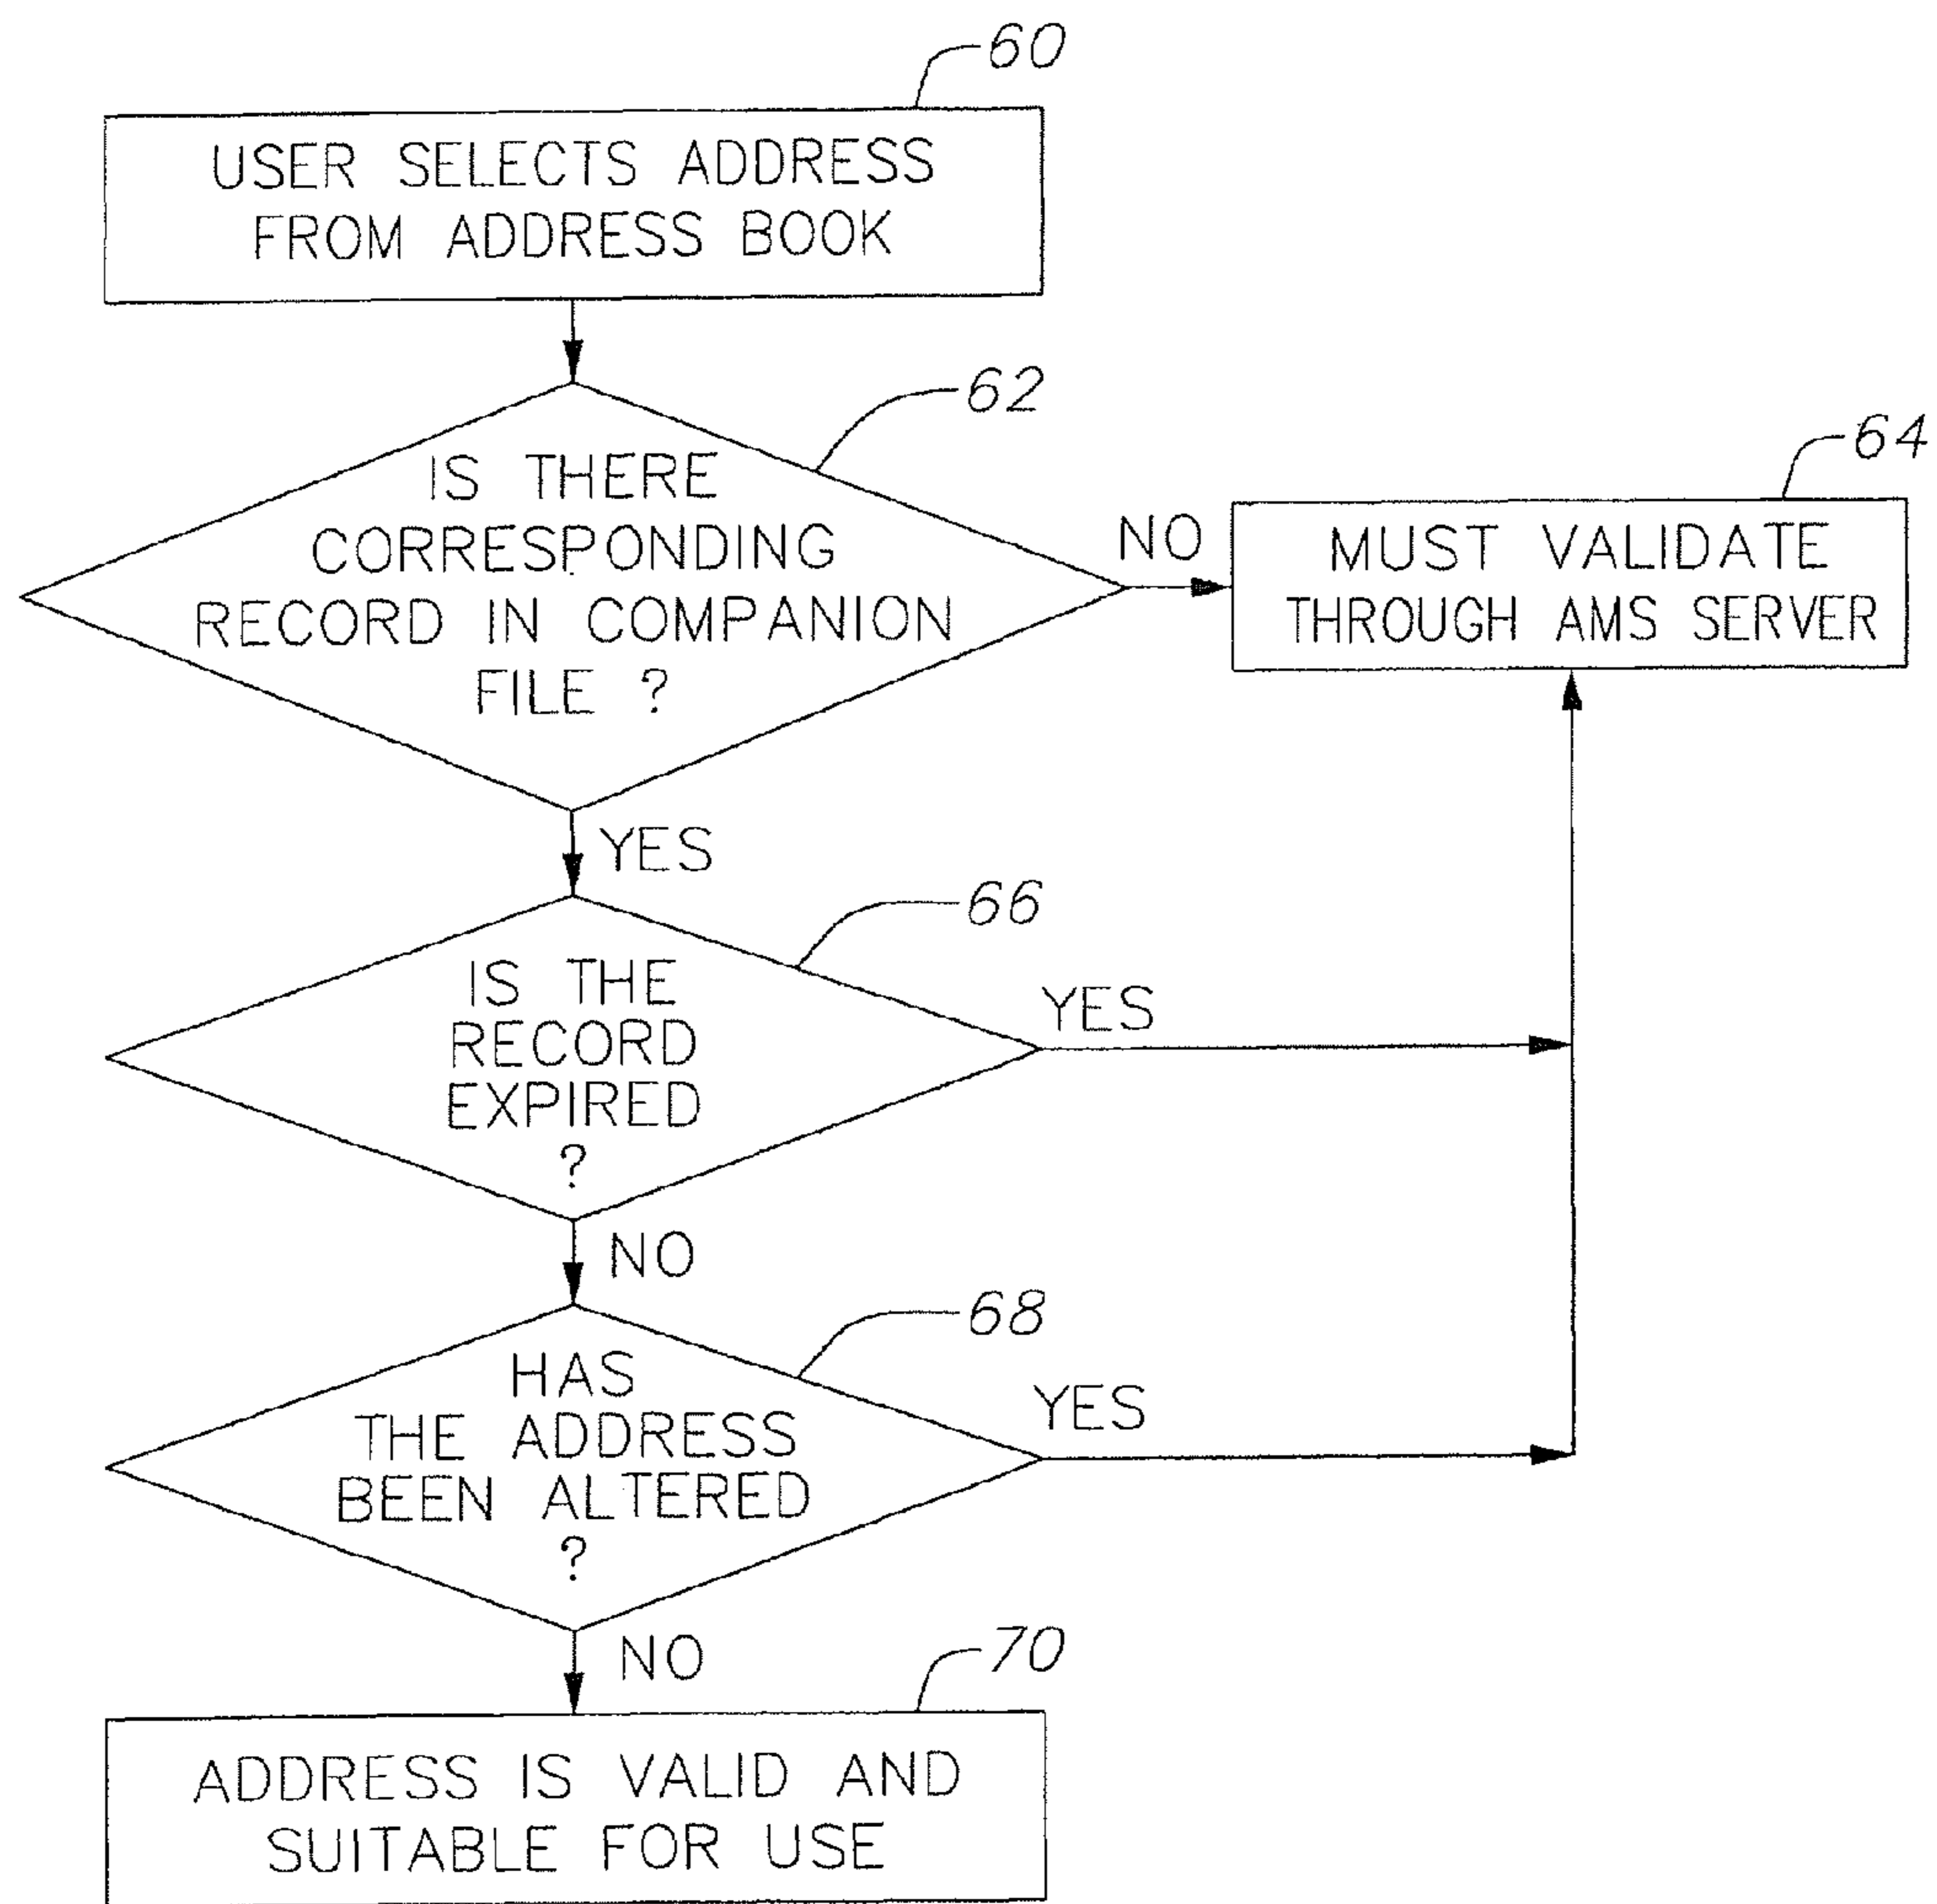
60

USER SELECTS ADDRESS FROM ADDRESS BOOK

62

IS THERE CORRESPONDING RECORD IN COMPANION FILE ?

NO

64

MUST VALIDATE THROUGH AMS SERVER

YES

66

IS THE RECORD EXPIRED ?

YES

NO

68

HAS THE ADDRESS BEEN ALTERED ?

YES

NO

70

ADDRESS IS VALID AND SUITABLE FOR USE